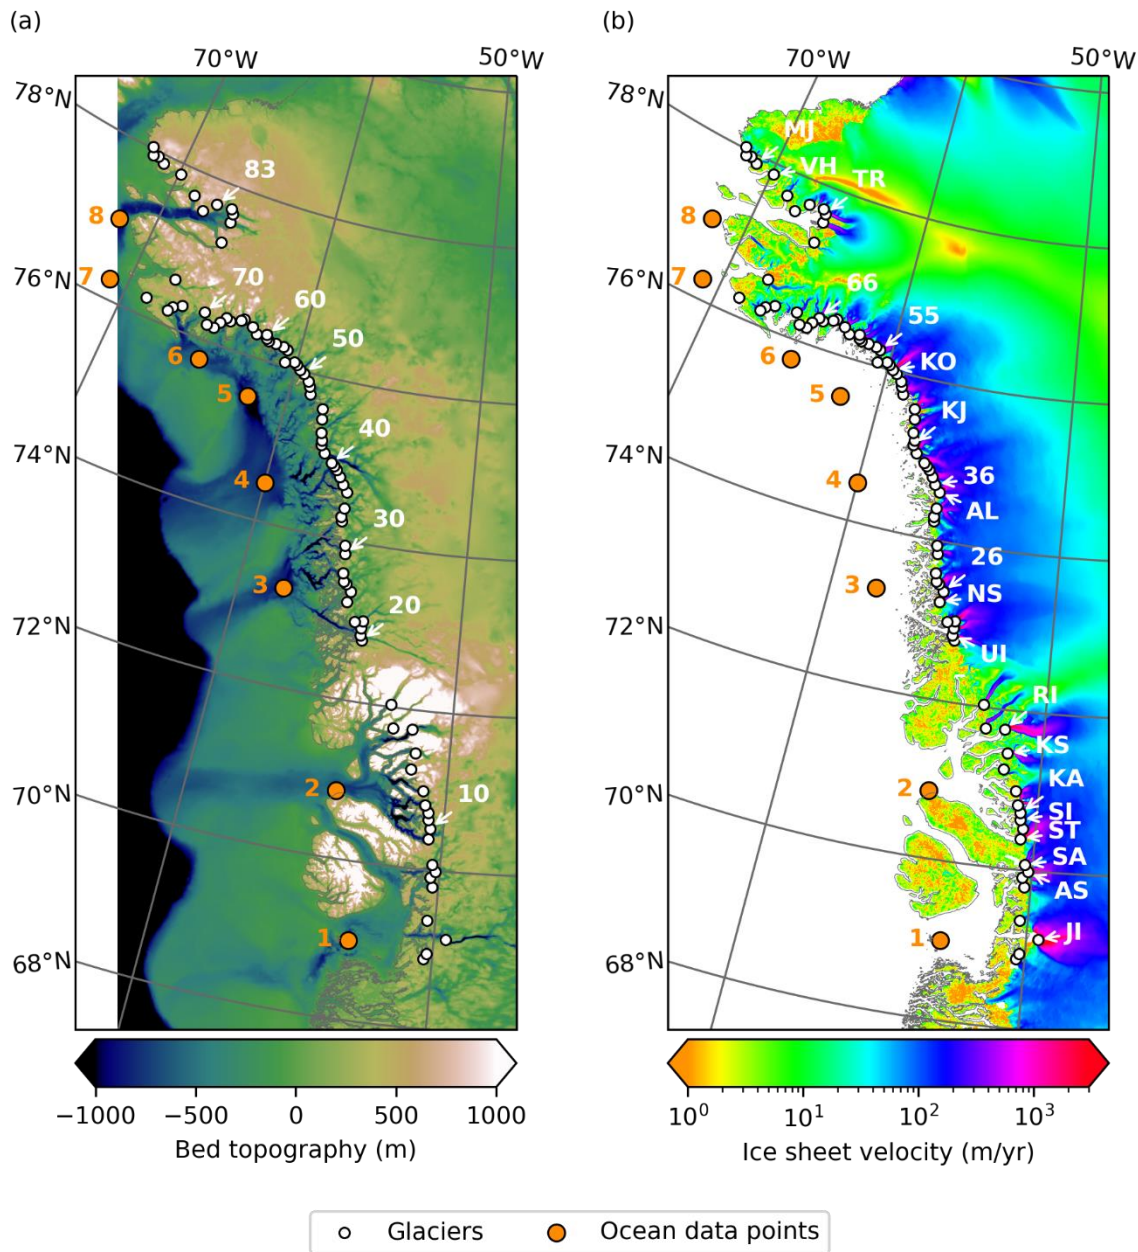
(a)

70°W
50°W
78°N
76°N
74°N
72°N
70°N
68°N

83
70
60
50
40
30
20
10

8
7
6
5
4
3
2
1

−1000 −500 0 500 1000
Bed topography (m)

(b)

70°W
50°W
78°N
76°N
74°N
72°N
70°N
68°N

MJ
VH
TR
66
55
KO
KJ
36
AL
26
NS
UI
RI
KS
KA
SI
ST
SA
AS
JI

8
7
6
5
4
3
2
1

$10^0$ $10^1$ $10^2$ $10^3$
Ice sheet velocity (m/yr)

Glaciers
Ocean data points